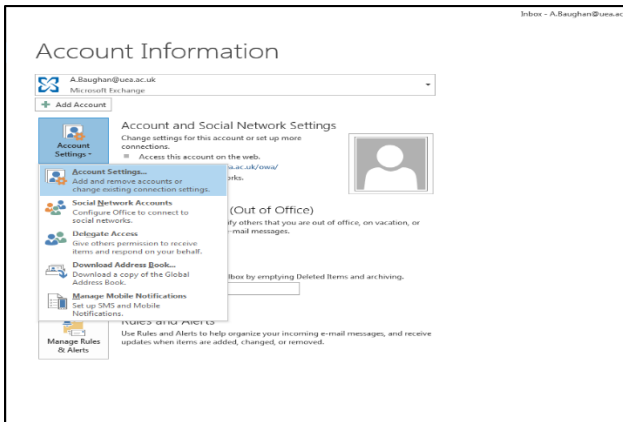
Inbox - A.Baughan@uea.ac

Account Information

A.Baughan@uea.ac.uk
Microsoft Exchange

+ Add Account

Account Settings

Account and Social Network Settings
Change settings for this account or set up more connections.
Access this account on the web.
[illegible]a.ac.uk/owa/
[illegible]rks.

Account Settings...
Add and remove accounts or change existing connection settings.

Social Network Accounts
Configure Office to connect to social networks.

Delegate Access
Give others permission to receive items and respond on your behalf.

Download Address Book...
Download a copy of the Global Address Book.

Manage Mobile Notifications
Set up SMS and Mobile Notifications.

(Out of Office)
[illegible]fy others that you are out of office, on vacation, or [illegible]-mail messages.

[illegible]lbox by emptying Deleted Items and archiving.

Rules and Alerts
Use Rules and Alerts to help organize your incoming e-mail messages, and receive updates when items are added, changed, or removed.

Manage Rules & Alerts